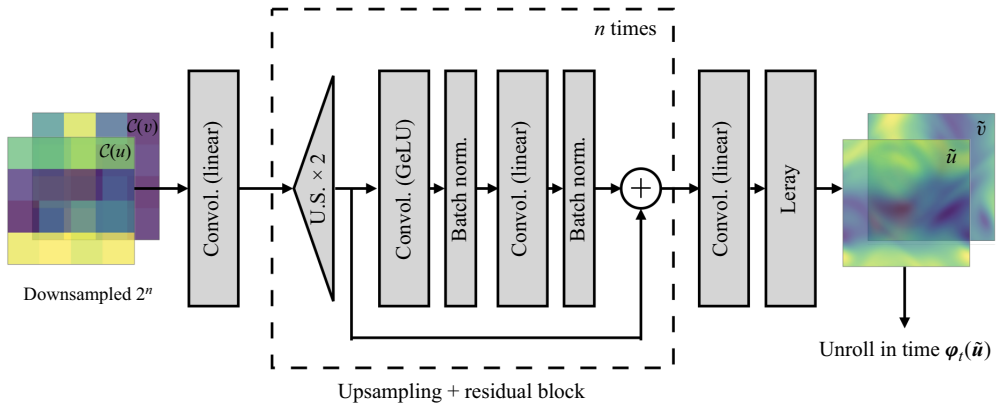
$n$ times

$\mathcal{C}(v)$

$\mathcal{C}(u)$

Downsampled $2^n$

Convol. (linear)

U.S. × 2

Convol. (GeLU)

Batch norm.

Convol. (linear)

Batch norm.

Convol. (linear)

Leray

$\tilde{v}$

$\tilde{u}$

Unroll in time $\boldsymbol{\varphi}_t(\tilde{\boldsymbol{u}})$

Upsampling + residual block